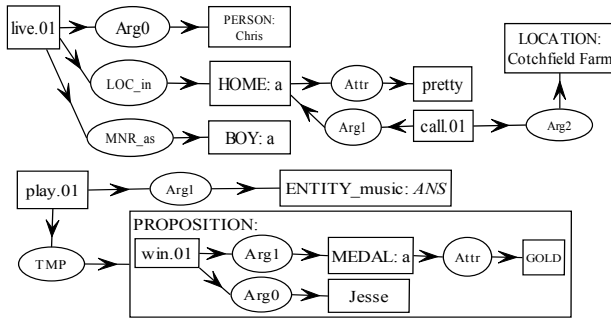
live.01
Arg0
PERSON: Chris
LOC_in
HOME: a
Attr
pretty
LOCATION: Cotchfield Farm
MNR_as
BOY: a
Arg1
call.01
Arg2
play.01
Arg1
ENTITY_music: *ANS*
TMP
PROPOSITION:
win.01
Arg1
MEDAL: a
Attr
GOLD
Arg0
Jesse